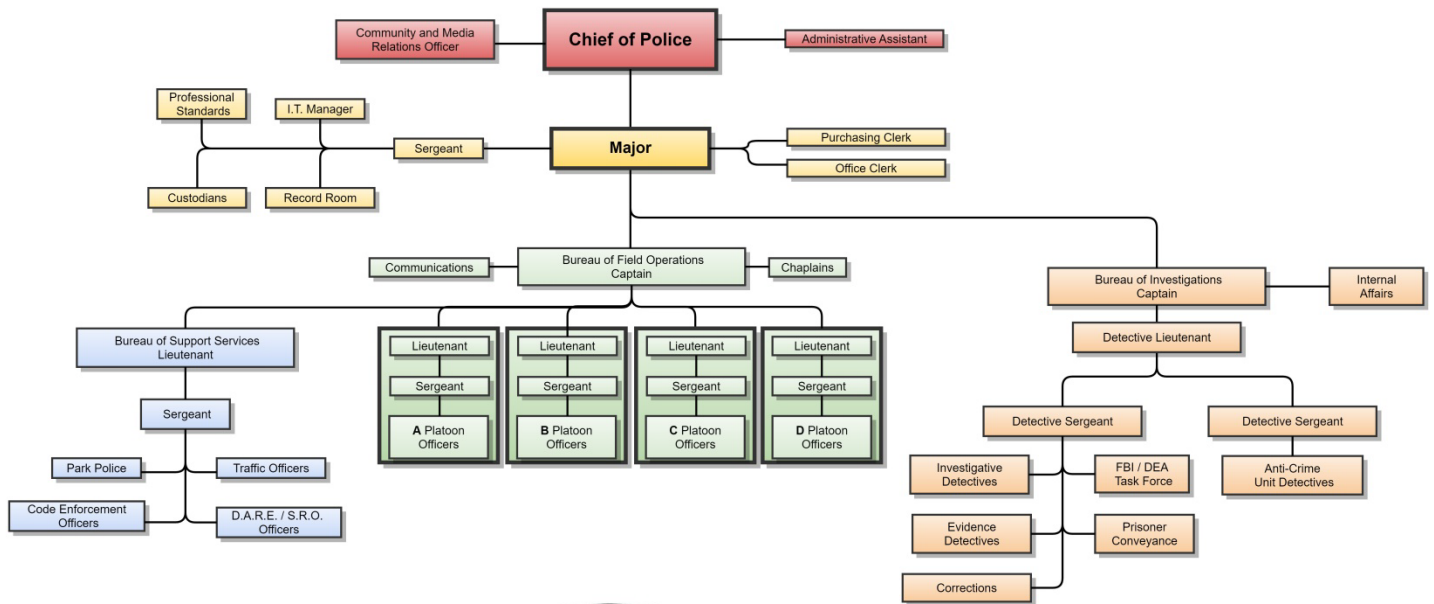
Community and Media Relations Officer

Chief of Police

Administrative Assistant

Professional Standards

I.T. Manager

Sergeant

Major

Purchasing Clerk

Office Clerk

Custodians

Record Room

Communications

Bureau of Field Operations Captain

Chaplains

Bureau of Investigations Captain

Internal Affairs

Bureau of Support Services Lieutenant

Lieutenant

Sergeant

A Platoon Officers

Lieutenant

Sergeant

B Platoon Officers

Lieutenant

Sergeant

C Platoon Officers

Lieutenant

Sergeant

D Platoon Officers

Detective Lieutenant

Sergeant

Park Police

Traffic Officers

Code Enforcement Officers

D.A.R.E. / S.R.O. Officers

Detective Sergeant

Detective Sergeant

Investigative Detectives

FBI / DEA Task Force

Anti-Crime Unit Detectives

Evidence Detectives

Prisoner Conveyance

Corrections